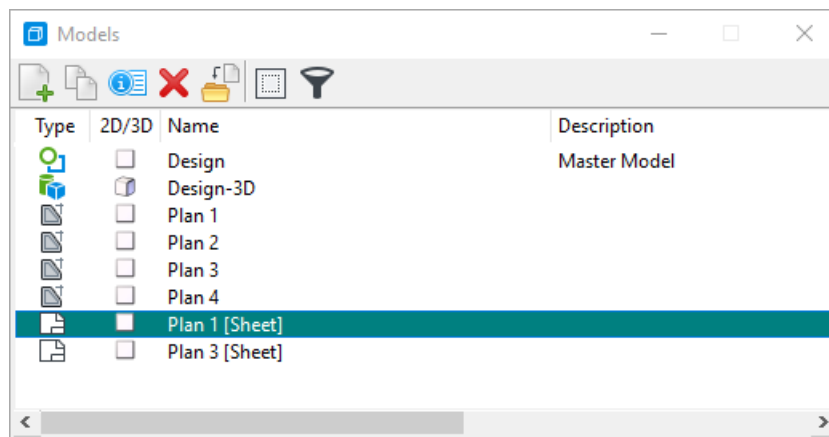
Models

| Type | 2D/3D | Name | Description |
|---|---|---|---|
| | | Design | Master Model |
| | | Design-3D | |
| | | Plan 1 | |
| | | Plan 2 | |
| | | Plan 3 | |
| | | Plan 4 | |
| | | Plan 1 [Sheet] | |
| | | Plan 3 [Sheet] | |